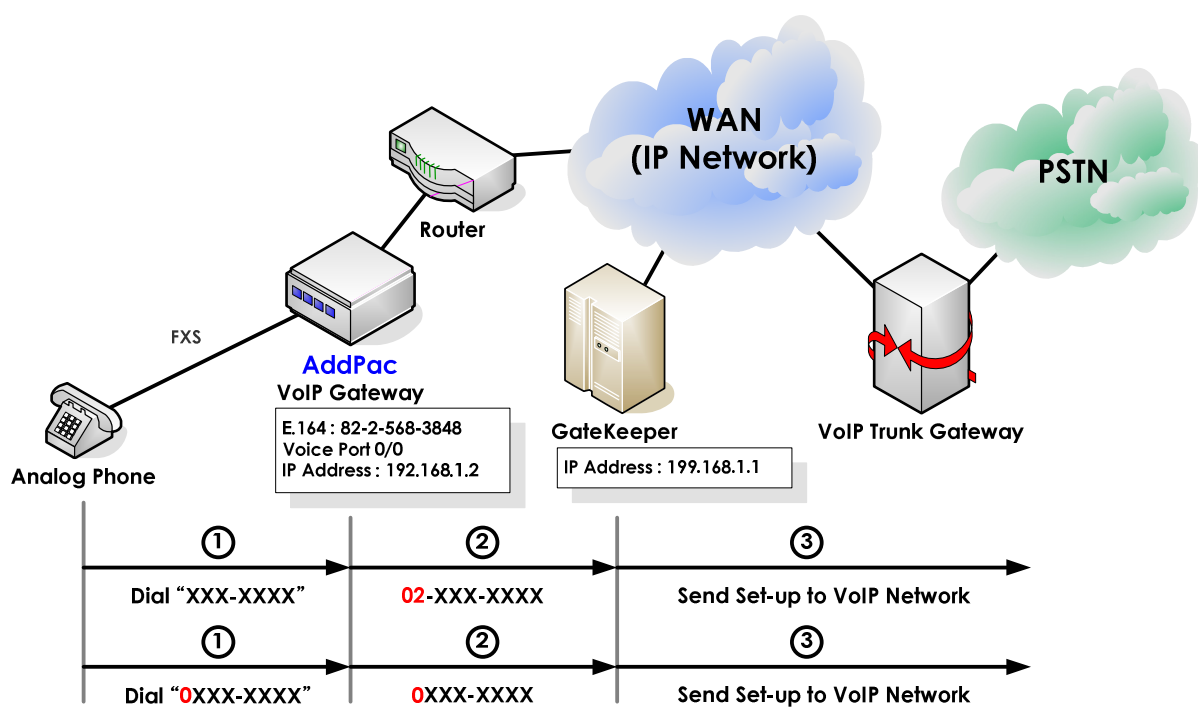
WAN
(IP Network)

PSTN

Router

FXS

AddPac
VoIP Gateway

E.164 : 82-2-568-3848
Voice Port 0/0
IP Address : 192.168.1.2

GateKeeper

IP Address : 199.168.1.1

VoIP Trunk Gateway

Analog Phone

①
Dial “XXX-XXXX”

②
02-XXX-XXXX

③
Send Set-up to VoIP Network

①
Dial “0XXX-XXXX”

②
0XXX-XXXX

③
Send Set-up to VoIP Network